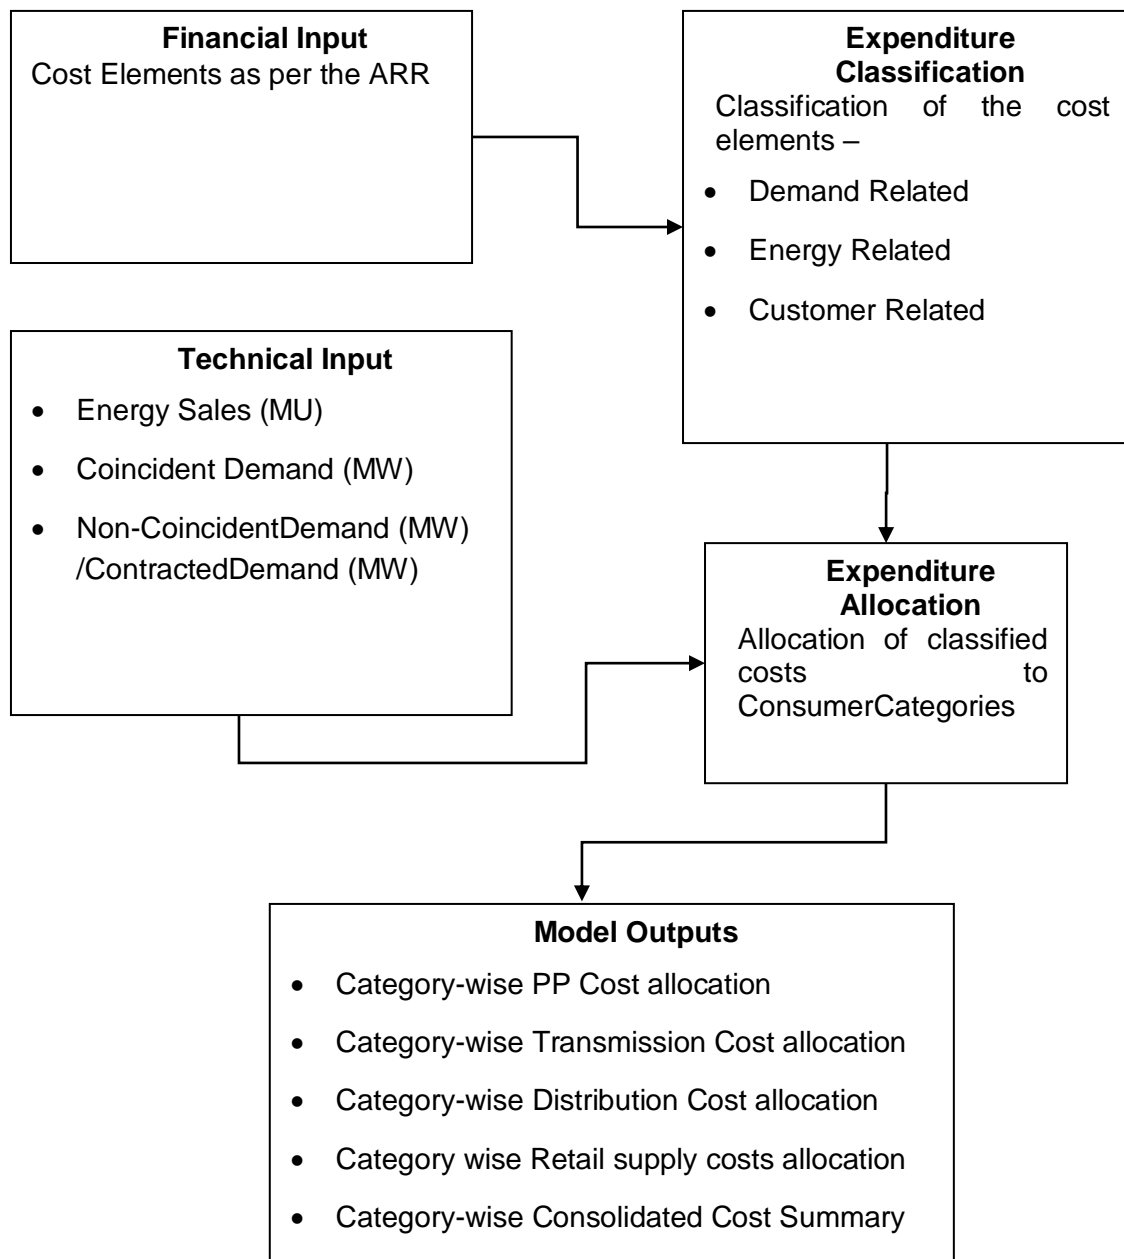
**Financial Input**
Cost Elements as per the ARR

**Expenditure Classification**
Classification of the cost elements –

- Demand Related
- Energy Related
- Customer Related

**Technical Input**

- Energy Sales (MU)
- Coincident Demand (MW)
- Non-CoincidentDemand (MW) /ContractedDemand (MW)

**Expenditure Allocation**
Allocation of classified costs to ConsumerCategories

**Model Outputs**

- Category-wise PP Cost allocation
- Category-wise Transmission Cost allocation
- Category-wise Distribution Cost allocation
- Category wise Retail supply costs allocation
- Category-wise Consolidated Cost Summary